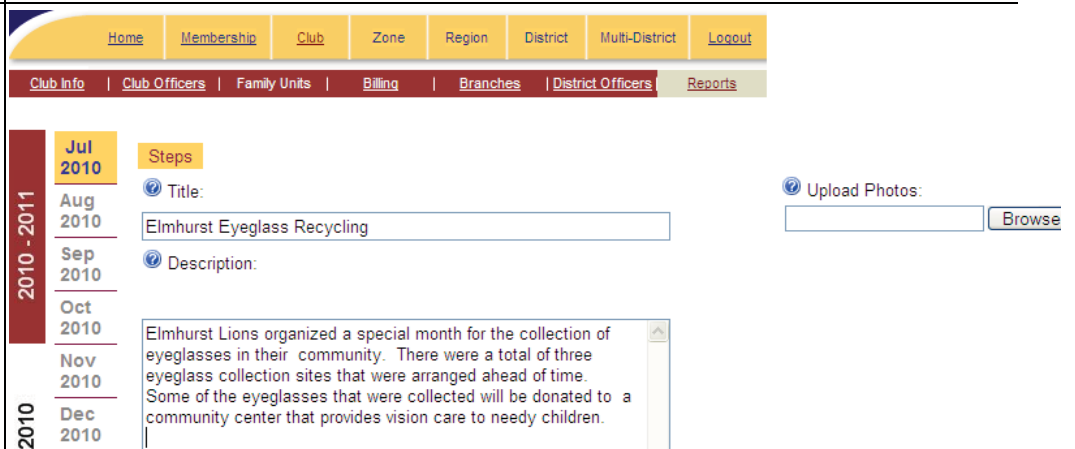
Home | Membership | Club | Zone | Region | District | Multi-District | Logout

Club Info | Club Officers | Family Units | Billing | Branches | District Officers | Reports

2010 - 2011

Jul 2010
Aug 2010
Sep 2010
Oct 2010
Nov 2010
Dec 2010

2010

Steps

Title:

Elmhurst Eyeglass Recycling

Description:

Elmhurst Lions organized a special month for the collection of eyeglasses in their community. There were a total of three eyeglass collection sites that were arranged ahead of time. Some of the eyeglasses that were collected will be donated to a community center that provides vision care to needy children.

Upload Photos:

Browse